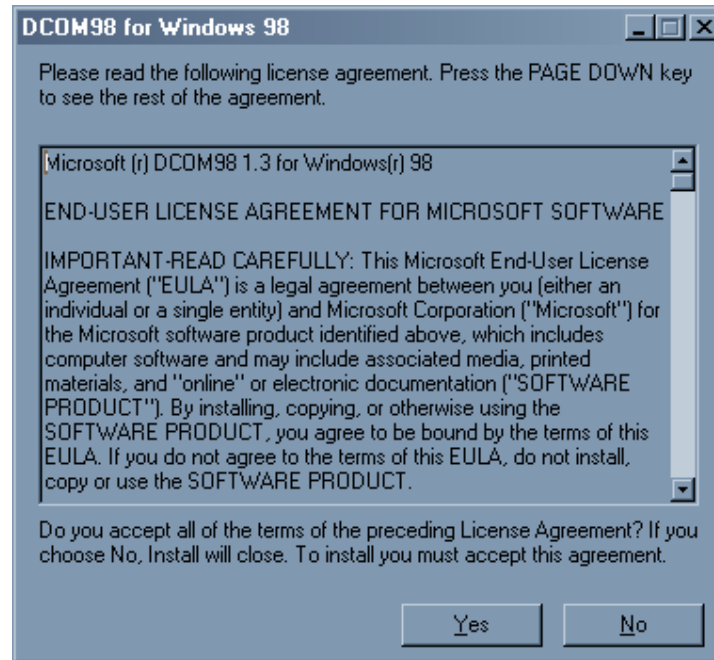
DCOM98 for Windows 98

Please read the following license agreement. Press the PAGE DOWN key to see the rest of the agreement.

Microsoft (r) DCOM98 1.3 for Windows(r) 98

END-USER LICENSE AGREEMENT FOR MICROSOFT SOFTWARE

IMPORTANT-READ CAREFULLY: This Microsoft End-User License Agreement ("EULA") is a legal agreement between you (either an individual or a single entity) and Microsoft Corporation ("Microsoft") for the Microsoft software product identified above, which includes computer software and may include associated media, printed materials, and "online" or electronic documentation ("SOFTWARE PRODUCT"). By installing, copying, or otherwise using the SOFTWARE PRODUCT, you agree to be bound by the terms of this EULA. If you do not agree to the terms of this EULA, do not install, copy or use the SOFTWARE PRODUCT.

Do you accept all of the terms of the preceding License Agreement? If you choose No, Install will close. To install you must accept this agreement.

Yes

No